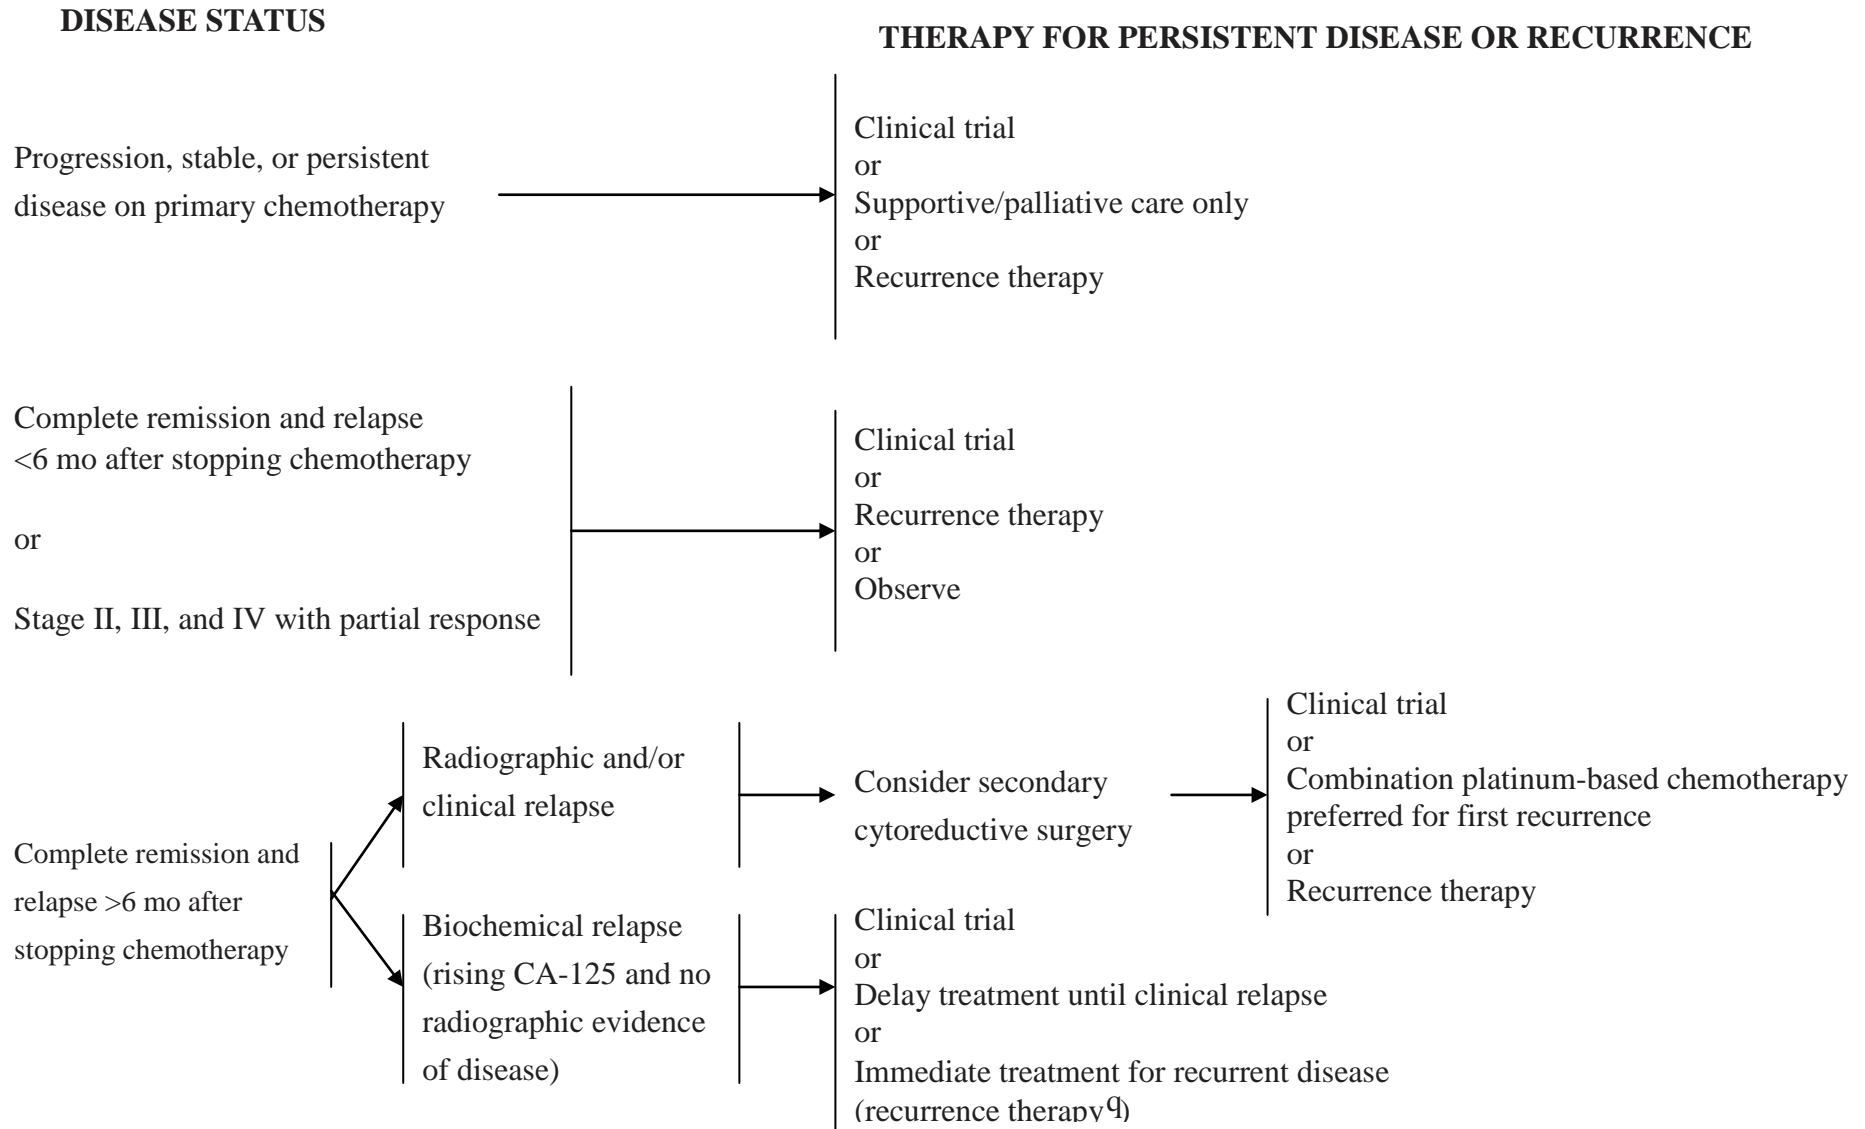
DISEASE STATUS

THERAPY FOR PERSISTENT DISEASE OR RECURRENCE

Progression, stable, or persistent disease on primary chemotherapy

Clinical trial
or
Supportive/palliative care only
or
Recurrence therapy

Complete remission and relapse <6 mo after stopping chemotherapy

or

Stage II, III, and IV with partial response

Clinical trial
or
Recurrence therapy
or
Observe

Complete remission and relapse >6 mo after stopping chemotherapy

Radiographic and/or clinical relapse

Consider secondary cytoreductive surgery

Clinical trial
or
Combination platinum-based chemotherapy preferred for first recurrence
or
Recurrence therapy

Biochemical relapse (rising CA-125 and no radiographic evidence of disease)

Clinical trial
or
Delay treatment until clinical relapse
or
Immediate treatment for recurrent disease (recurrence therapy$^{q}$)